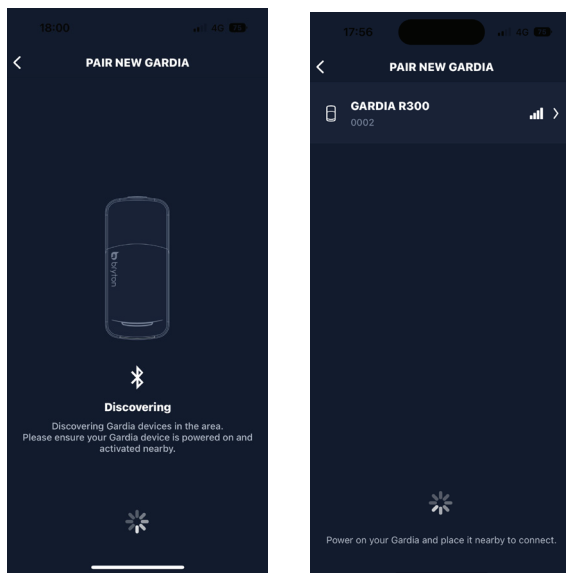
18:00 4G 78

PAIR NEW GARDIA

bryton

Discovering

Discovering Gardia devices in the area. Please ensure your Gardia device is powered on and activated nearby.

17:56 4G 79

PAIR NEW GARDIA

GARDIA R300
0002

Power on your Gardia and place it nearby to connect.